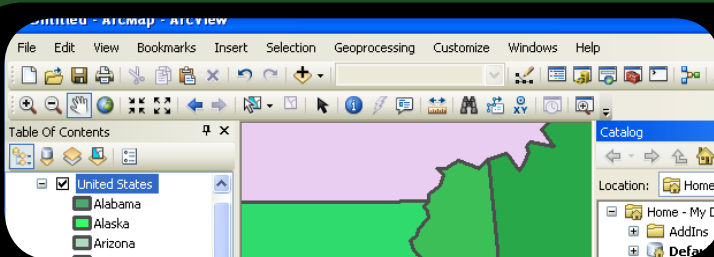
Untitled - ArcMap - ArcView

File Edit View Bookmarks Insert Selection Geoprocessing Customize Windows Help

Table Of Contents

United States
Alabama
Alaska
Arizona

Catalog

Location: Home

Home - My D
AddIns
Defa